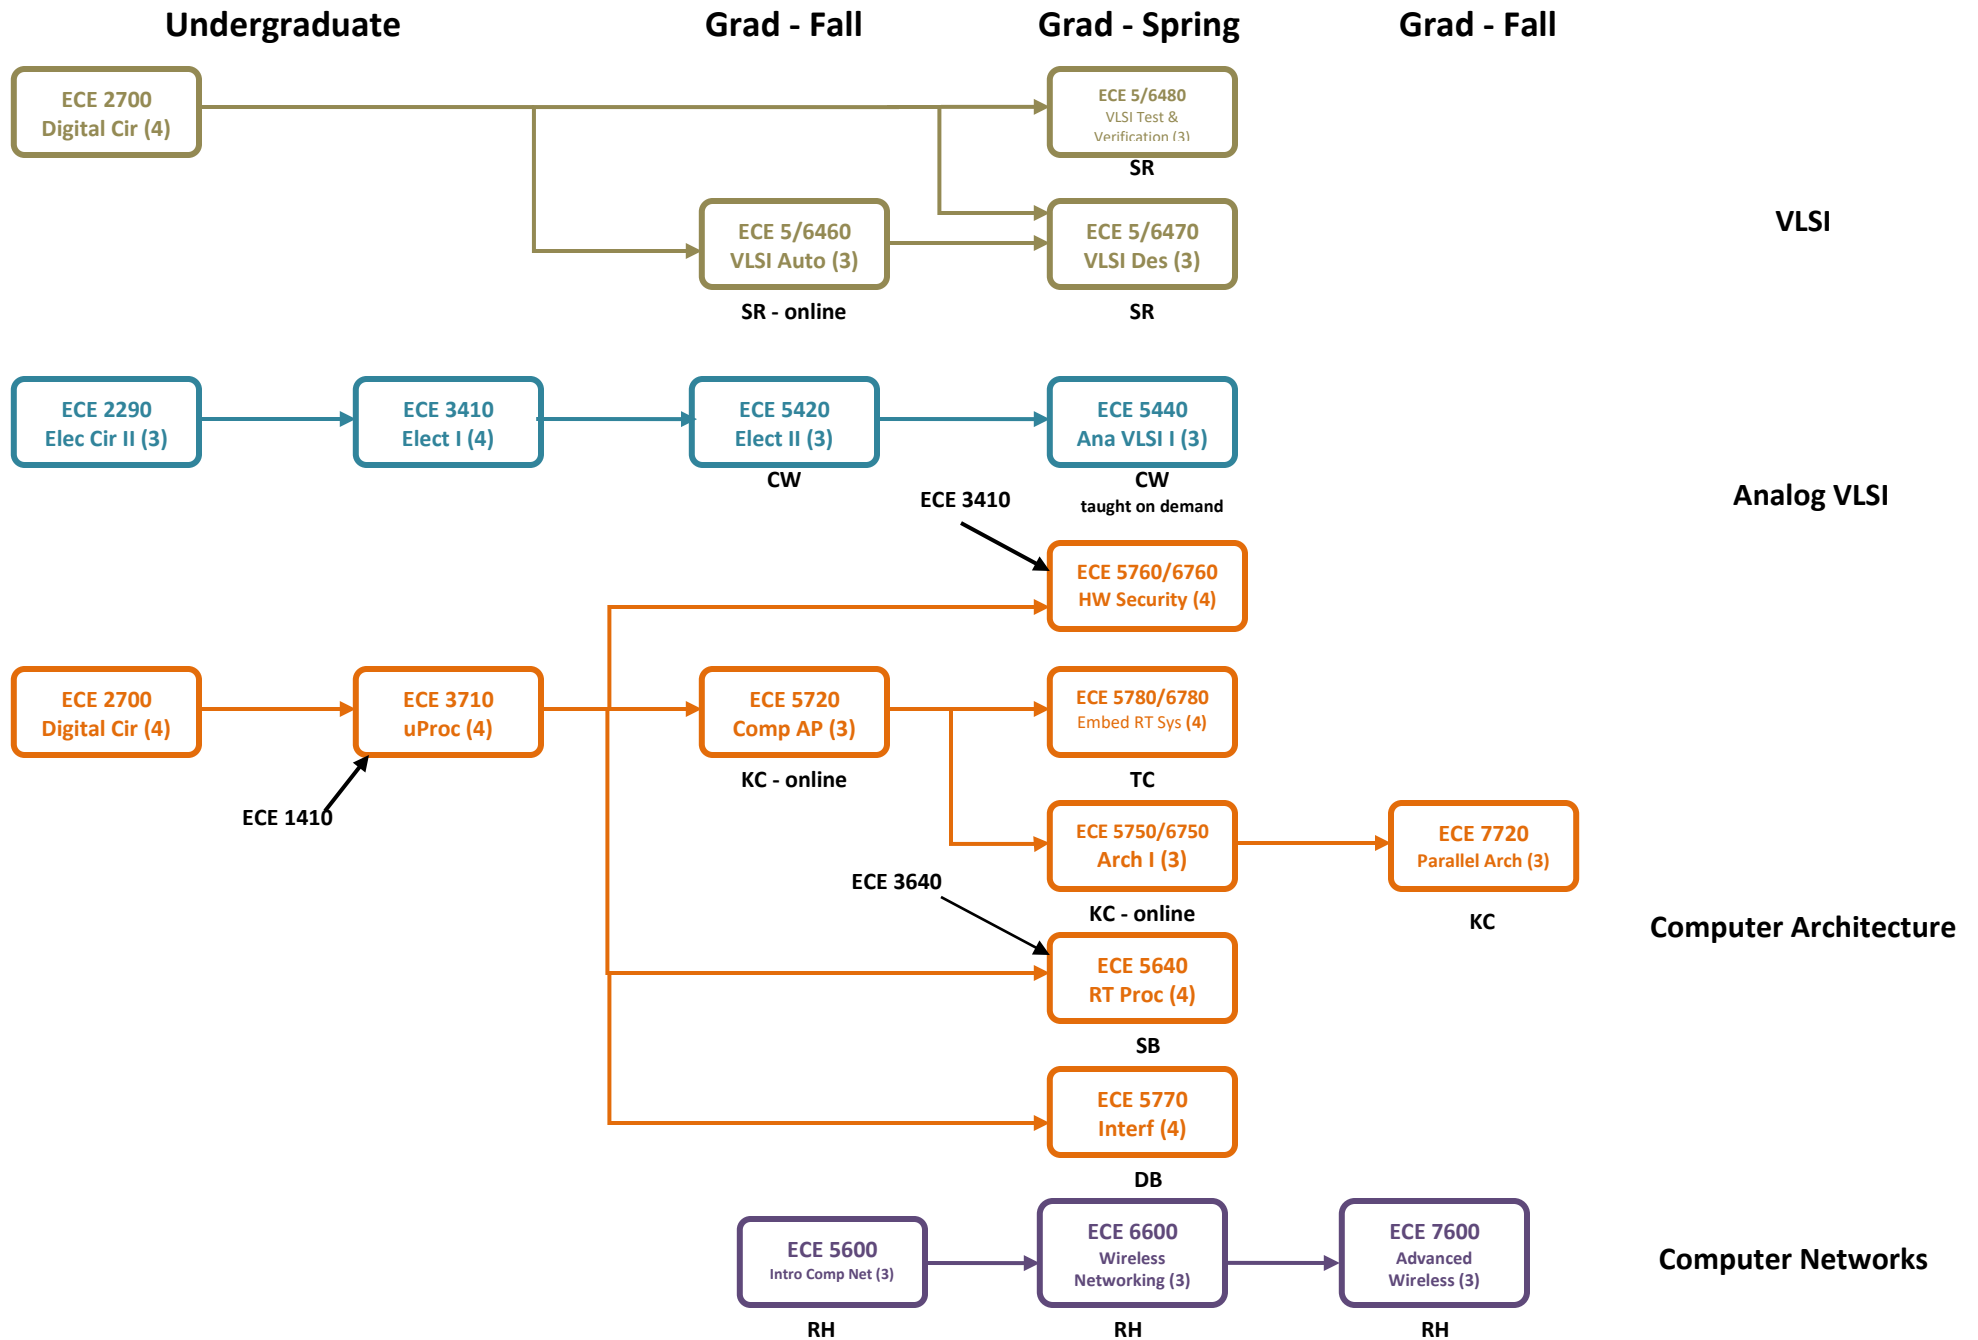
Undergraduate

Grad - Fall

Grad - Spring

Grad - Fall

ECE 2700
Digital Cir (4)

ECE 5/6480
VLSI Test &
Verification (3)
SR

ECE 5/6460
VLSI Auto (3)
SR - online

ECE 5/6470
VLSI Des (3)
SR

VLSI

ECE 2290
Elec Cir II (3)

ECE 3410
Elect I (4)

ECE 5420
Elect II (3)
CW

ECE 5440
Ana VLSI I (3)
CW
taught on demand

Analog VLSI

ECE 3410

ECE 5760/6760
HW Security (4)

ECE 2700
Digital Cir (4)

ECE 3710
uProc (4)

ECE 1410

ECE 5720
Comp AP (3)
KC - online

ECE 5780/6780
Embed RT Sys (4)
TC

ECE 5750/6750
Arch I (3)
KC - online

ECE 7720
Parallel Arch (3)
KC

ECE 3640

ECE 5640
RT Proc (4)
SB

Computer Architecture

ECE 5770
Interf (4)
DB

ECE 5600
Intro Comp Net (3)
RH

ECE 6600
Wireless
Networking (3)
RH

ECE 7600
Advanced
Wireless (3)
RH

Computer Networks